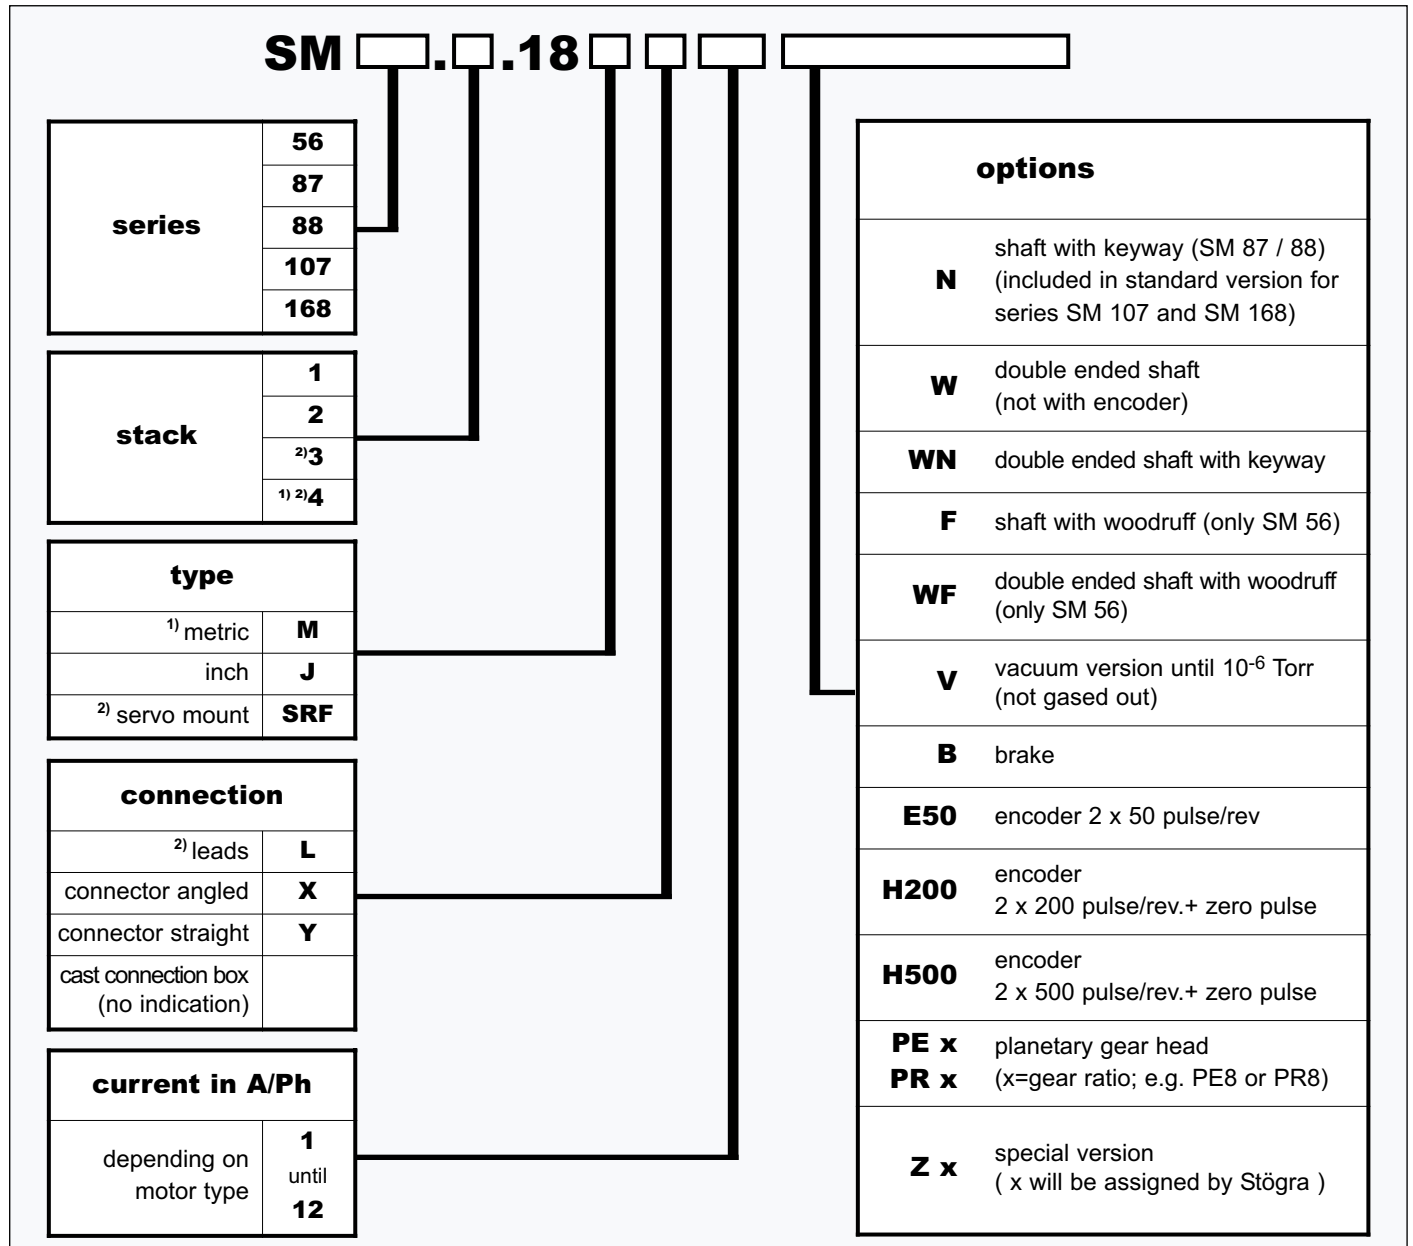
SM ☐.☐.18 ☐ ☐ ☐ ☐

| series | |
|---|---|
| | 56 |
| | 87 |
| | 88 |
| | 107 |
| | 168 |

| stack | |
|---|---|
| | 1 |
| | 2 |
| | $^{2)}$3 |
| | $^{1)\ 2)}$4 |

| type | |
|---|---|
| $^{1)}$ metric | M |
| inch | J |
| $^{2)}$ servo mount | SRF |

| connection | |
|---|---|
| $^{2)}$ leads | L |
| connector angled | X |
| connector straight | Y |
| cast connection box (no indication) | |

| current in A/Ph | |
|---|---|
| depending on motor type | 1 until 12 |

| options | |
|---|---|
| N | shaft with keyway (SM 87 / 88) (included in standard version for series SM 107 and SM 168) |
| W | double ended shaft (not with encoder) |
| WN | double ended shaft with keyway |
| F | shaft with woodruff (only SM 56) |
| WF | double ended shaft with woodruff (only SM 56) |
| V | vacuum version until $10^{-6}$ Torr (not gased out) |
| B | brake |
| E50 | encoder 2 x 50 pulse/rev |
| H200 | encoder 2 x 200 pulse/rev.+ zero pulse |
| H500 | encoder 2 x 500 pulse/rev.+ zero pulse |
| PE x PR x | planetary gear head (x=gear ratio; e.g. PE8 or PR8) |
| Z x | special version ( x will be assigned by Stögra ) |